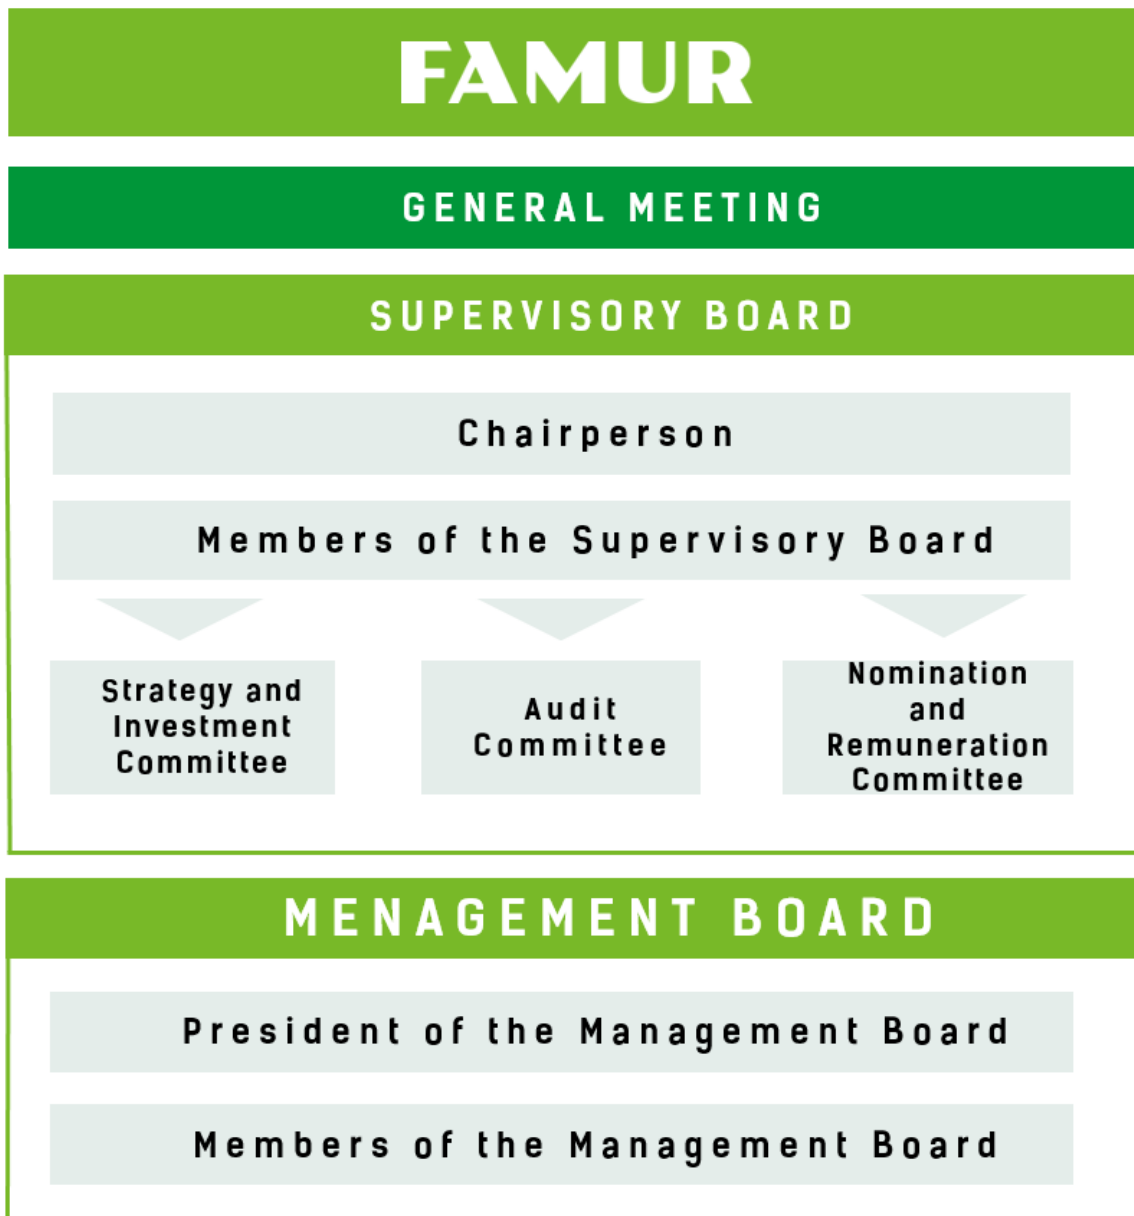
FAMUR

GENERAL MEETING

SUPERVISORY BOARD

Chairperson

Members of the Supervisory Board

Strategy and Investment Committee

Audit Committee

Nomination and Remuneration Committee

MENAGEMENT BOARD

President of the Management Board

Members of the Management Board